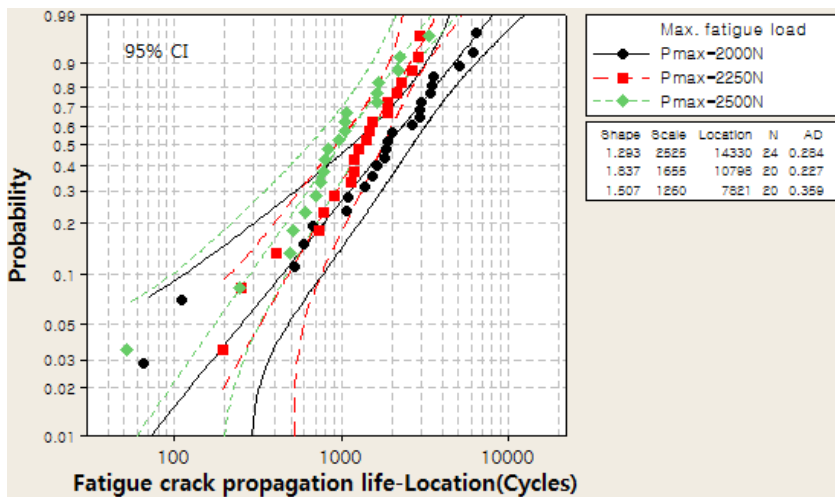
95% CI

Probability

0.99
0.9
0.8
0.7
0.6
0.5
0.4
0.3
0.2
0.1
0.05
0.03
0.02
0.01

100
1000
10000

Fatigue crack propagation life-Location(Cycles)

Max. fatigue load
Pmax=2000N
Pmax=2250N
Pmax=2500N

| Shape | Scale | Location | N | AD |
|---|---|---|---|---|
| 1.293 | 2525 | 14330 | 24 | 0.284 |
| 1.537 | 1655 | 10798 | 20 | 0.227 |
| 1.507 | 1260 | 7821 | 20 | 0.359 |